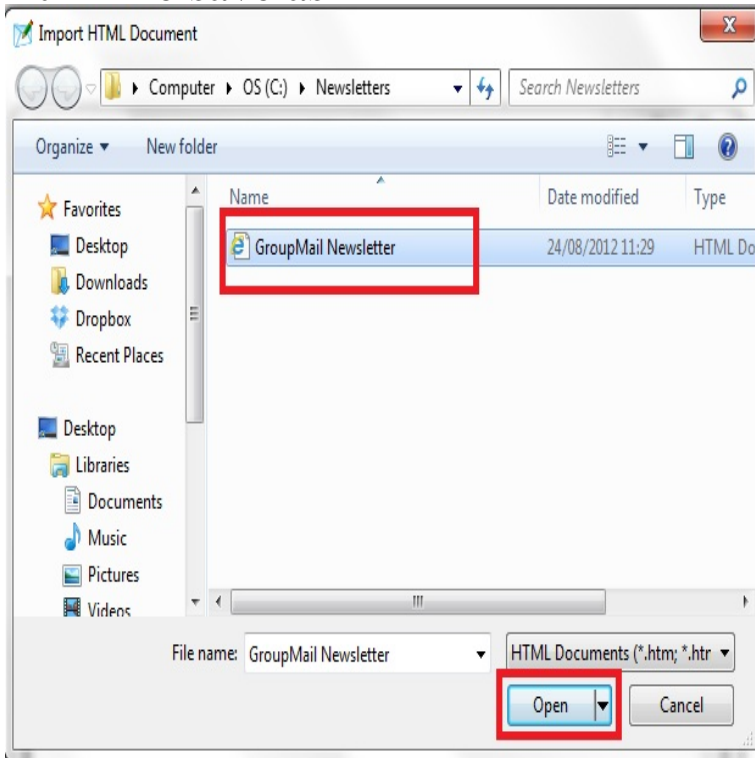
Import HTML Document

Computer ▸ OS (C:) ▸ Newsletters

Search Newsletters

Organize ▾ New folder

Favorites
Desktop
Downloads
Dropbox
Recent Places

Desktop
Libraries
Documents
Music
Pictures
Videos

| Name | Date modified | Type |
|---|---|---|
| GroupMail Newsletter | 24/08/2012 11:29 | HTML Do |

File name: GroupMail Newsletter

HTML Documents (*.htm; *.htr

Open

Cancel